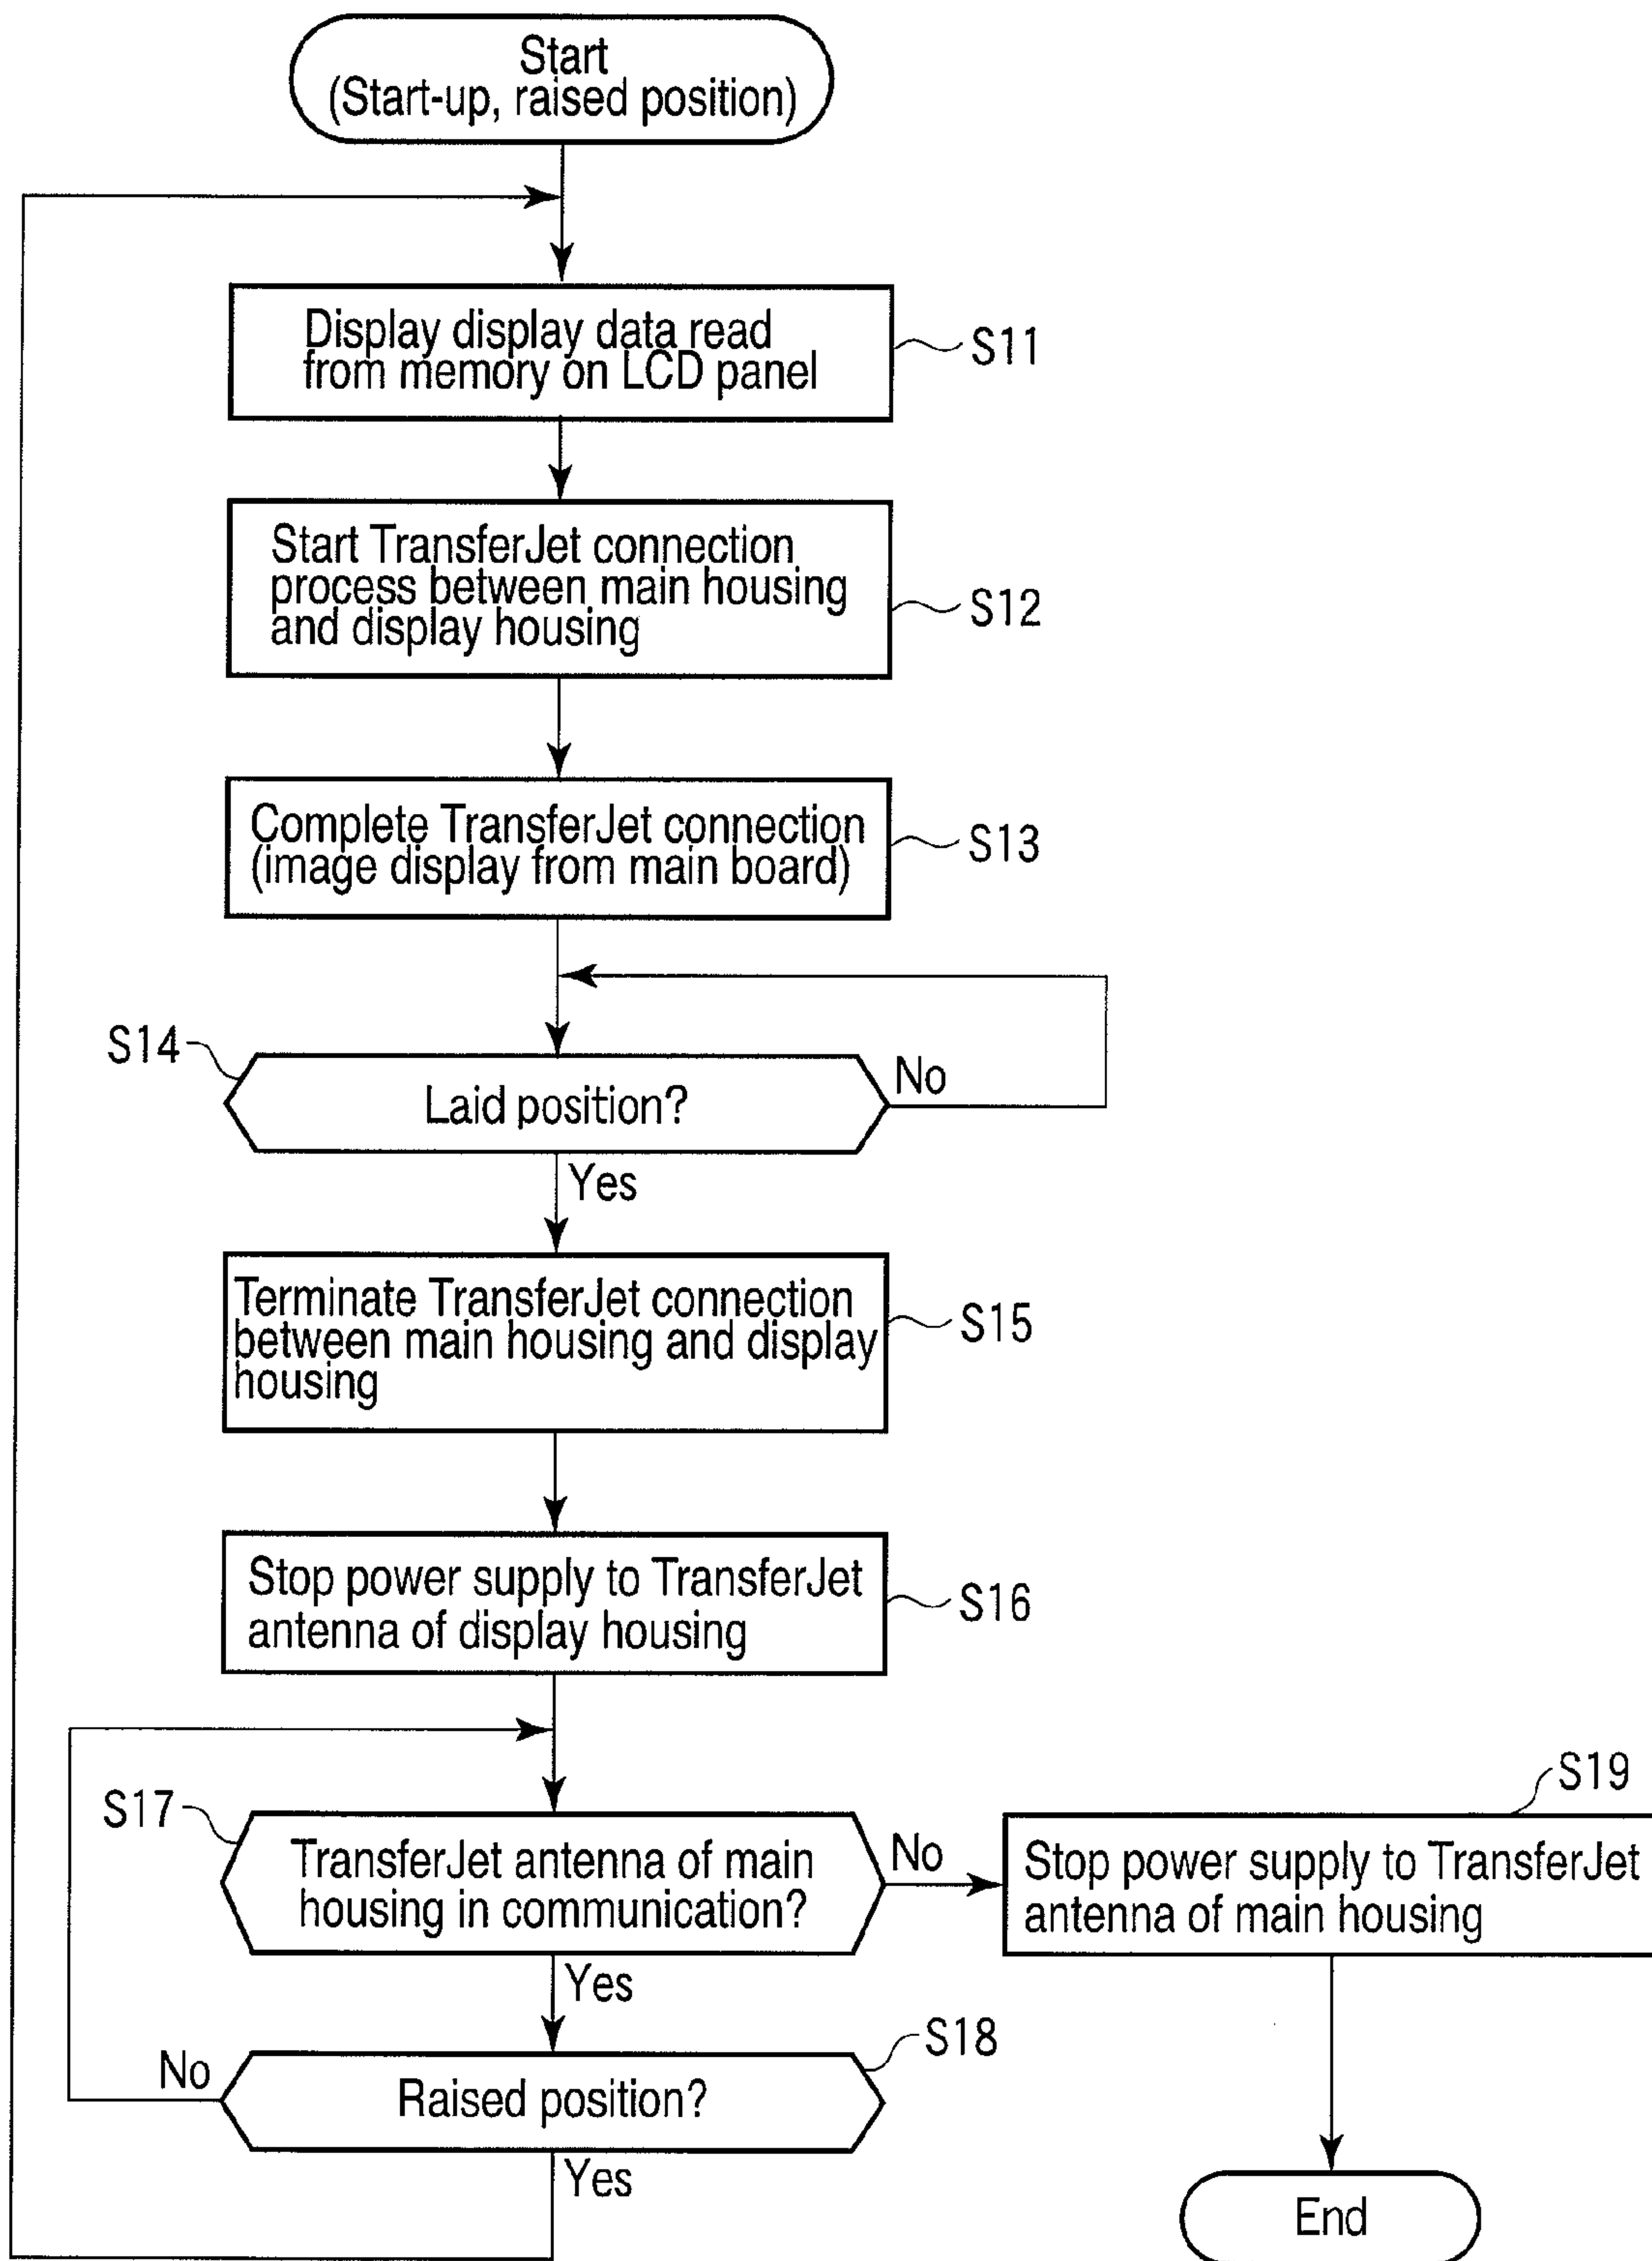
Start
(Start-up, raised position)

Display display data read from memory on LCD panel

S11

Start TransferJet connection process between main housing and display housing

S12

Complete TransferJet connection (image display from main board)

S13

S14

Laid position?

No

Yes

Terminate TransferJet connection between main housing and display housing

S15

Stop power supply to TransferJet antenna of display housing

S16

S17

TransferJet antenna of main housing in communication?

No

S19

Stop power supply to TransferJet antenna of main housing

Yes

S18

No

Raised position?

Yes

End